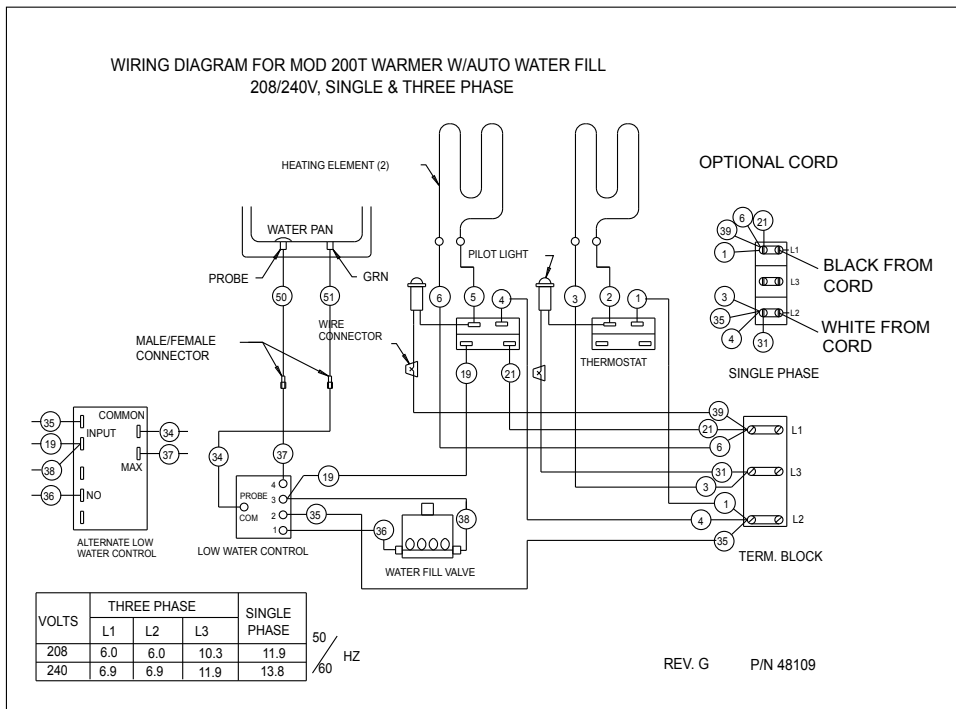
WIRING DIAGRAM FOR MOD 200T WARMER W/AUTO WATER FILL
208/240V, SINGLE & THREE PHASE

HEATING ELEMENT (2)

OPTIONAL CORD

WATER PAN

PROBE
GRN

PILOT LIGHT

50
51
6
5
4
3
2
1

39
6
21
1
L1
L3
BLACK FROM CORD
3
35
4
L2
31
WHITE FROM CORD

SINGLE PHASE

MALE/FEMALE CONNECTOR

WIRE CONNECTOR

19
21

THERMOSTAT

35
COMMON
INPUT
19
34
38
MAX
37
36
NO

ALTERNATE LOW WATER CONTROL

34
37
4
19
PROBE
3
2
35
COM
1
36
38

LOW WATER CONTROL

WATER FILL VALVE

39
21
6
L1
31
3
L3
1
4
L2
35

TERM. BLOCK

| VOLTS | THREE PHASE L1 | THREE PHASE L2 | THREE PHASE L3 | SINGLE PHASE |
|---|---|---|---|---|
| 208 | 6.0 | 6.0 | 10.3 | 11.9 |
| 240 | 6.9 | 6.9 | 11.9 | 13.8 |

50/60 HZ

REV. G
P/N 48109